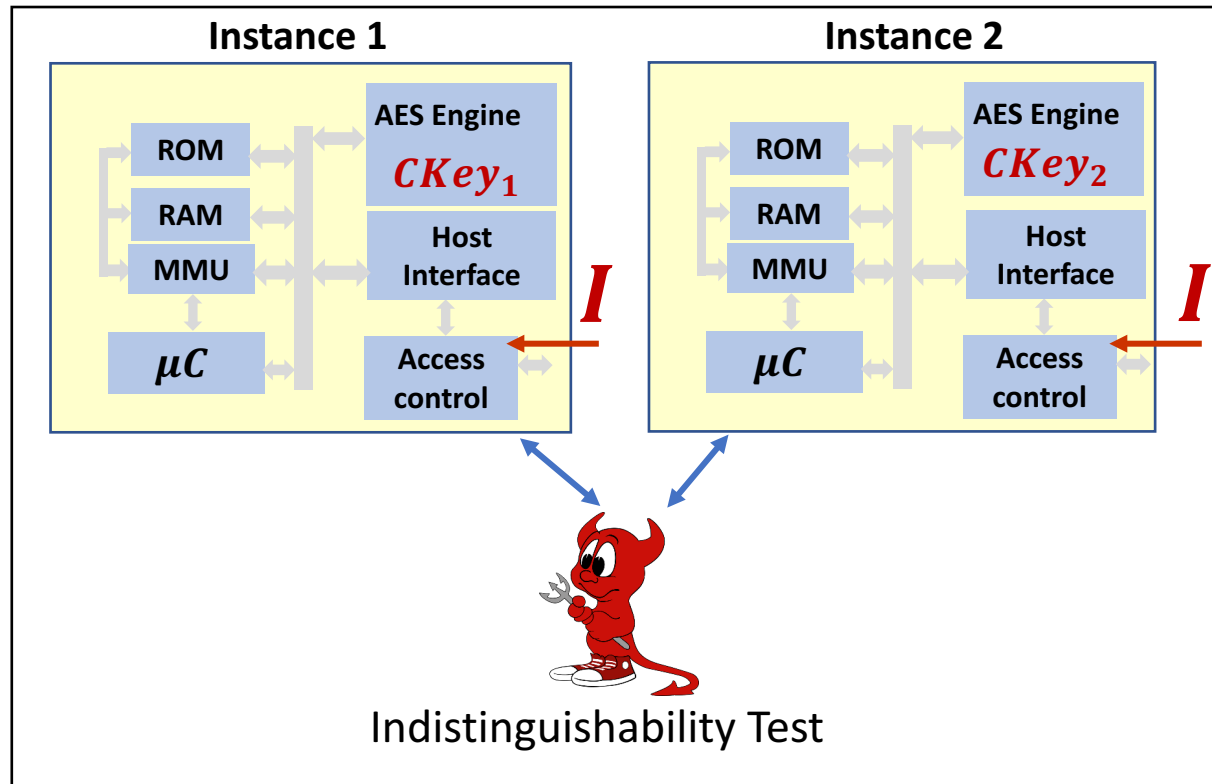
Instance 1

ROM

RAM

MMU

$\mu C$

AES Engine

$CKey_1$

Host Interface

Access control

$I$

Instance 2

ROM

RAM

MMU

$\mu C$

AES Engine

$CKey_2$

Host Interface

Access control

$I$

Indistinguishability Test